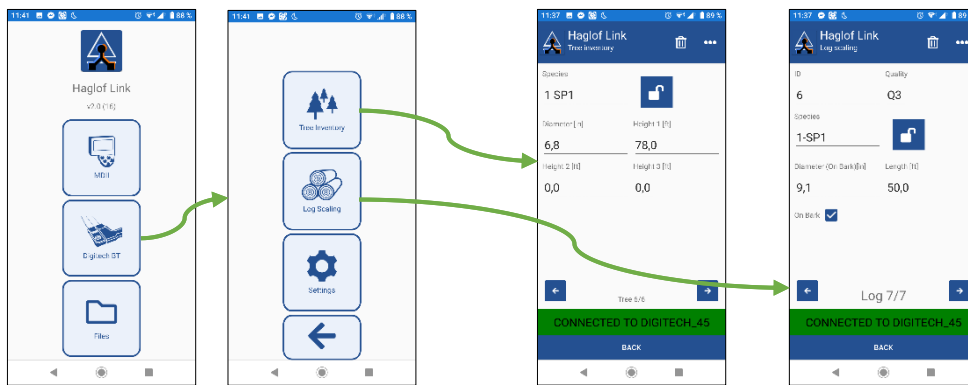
11:41 88 %

Haglof Link

v2.0 (16)

MDII

Digitech ST

Files

11:41 88 %

Tree Inventory

Log Scaling

Settings

11:37 89 %

Haglof Link
Tree inventory

Species

1 SP1

Diameter [in] Height 1 [ft]

6,8 78,0

Height 2 [ft] Height 3 [ft]

0,0 0,0

Tree 5/5

CONNECTED TO DIGITECH_45

BACK

11:37 89 %

Haglof Link
Log scaling

ID Quality

6 Q3

Species

1-SP1

Diameter (On Bark)[in] Length [ft]

9,1 50,0

On Bark

Log 7/7

CONNECTED TO DIGITECH_45

BACK